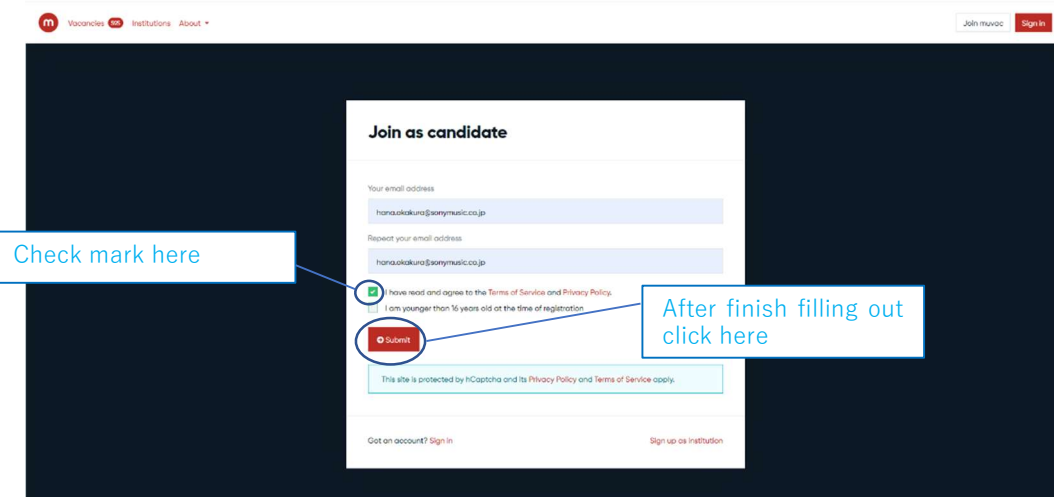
m Vacancies 805 Institutions About ▾

Join muvac Sign in

Join as candidate

Your email address

hana.okakura@sonymusic.co.jp

Repeat your email address

hana.okakura@sonymusic.co.jp

Check mark here

I have read and agree to the Terms of Service and Privacy Policy.

I am younger than 16 years old at the time of registration

After finish filling out click here

Submit

This site is protected by hCaptcha and its Privacy Policy and Terms of Service apply.

Got an account? Sign in

Sign up as institution